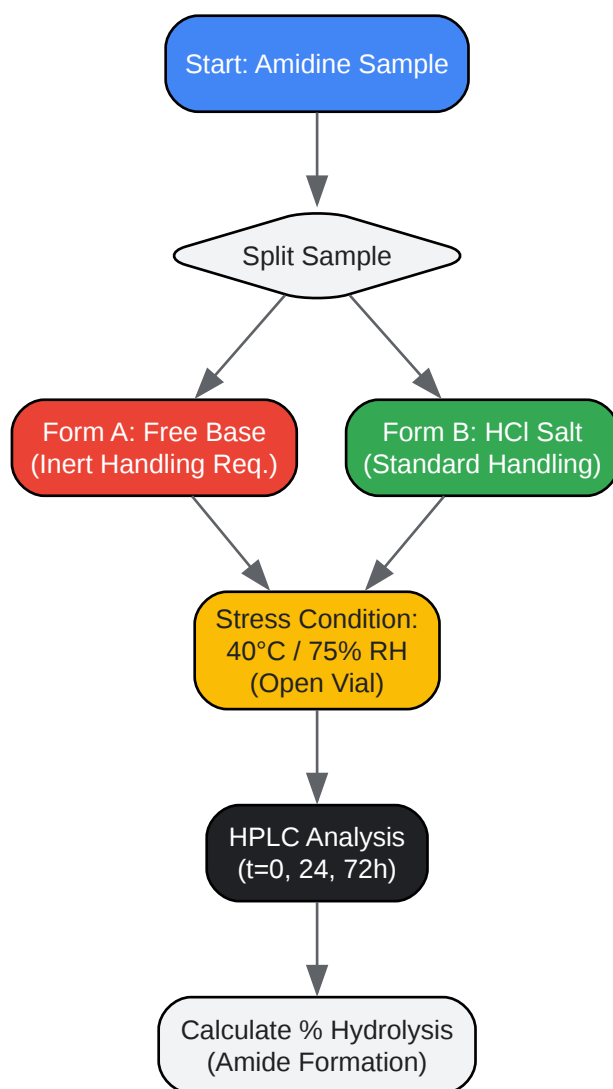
Start: Amidine Sample

Split Sample

Form A: Free Base
(Inert Handling Req.)

Form B: HCl Salt
(Standard Handling)

Stress Condition:
40°C / 75% RH
(Open Vial)

HPLC Analysis
(t=0, 24, 72h)

Calculate % Hydrolysis
(Amide Formation)